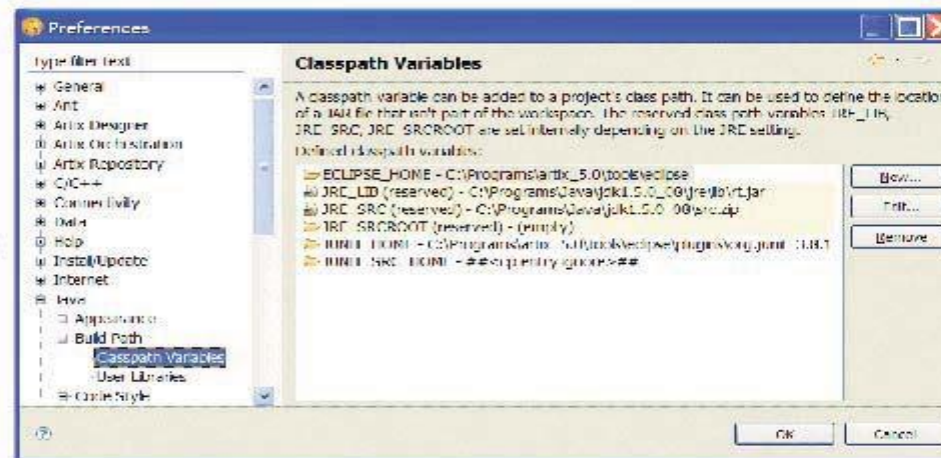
Preferences

type filter text

General
Ant
Artix Designer
Artix Orchestration
Artix Repository
C/C++
Connectivity
Data
Help
Install/Update
Internet
Java
Appearance
Build Path
Classpath Variables
User Libraries
Code Style

Classpath Variables

A classpath variable can be added to a project's class path. It can be used to define the location of a JAR file that isn't part of the workspace. The reserved class path variables JRE_LIB, JRE_SRC, JRE_SRCROOT are set internally depending on the JRE setting.

Defined classpath variables:

ECLIPSE_HOME - C:\Programs\artix_5.0\tools\eclipse
JRE_LIB (reserved) - C:\Programs\Java\jdk1.5.0_09\jre\lib\rt.jar
JRE_SRC (reserved) - C:\Programs\Java\jdk1.5.0_09\src.zip
JRE_SRCROOT (reserved) - (empty)
JUNIT_HOME - C:\Programs\artix_5.0\tools\eclipse\plugins\org.junit_3.8.1
JUNIT_SRC_HOME - ##sqlentry.ignore##

New...
Edit...
Remove

OK
Cancel